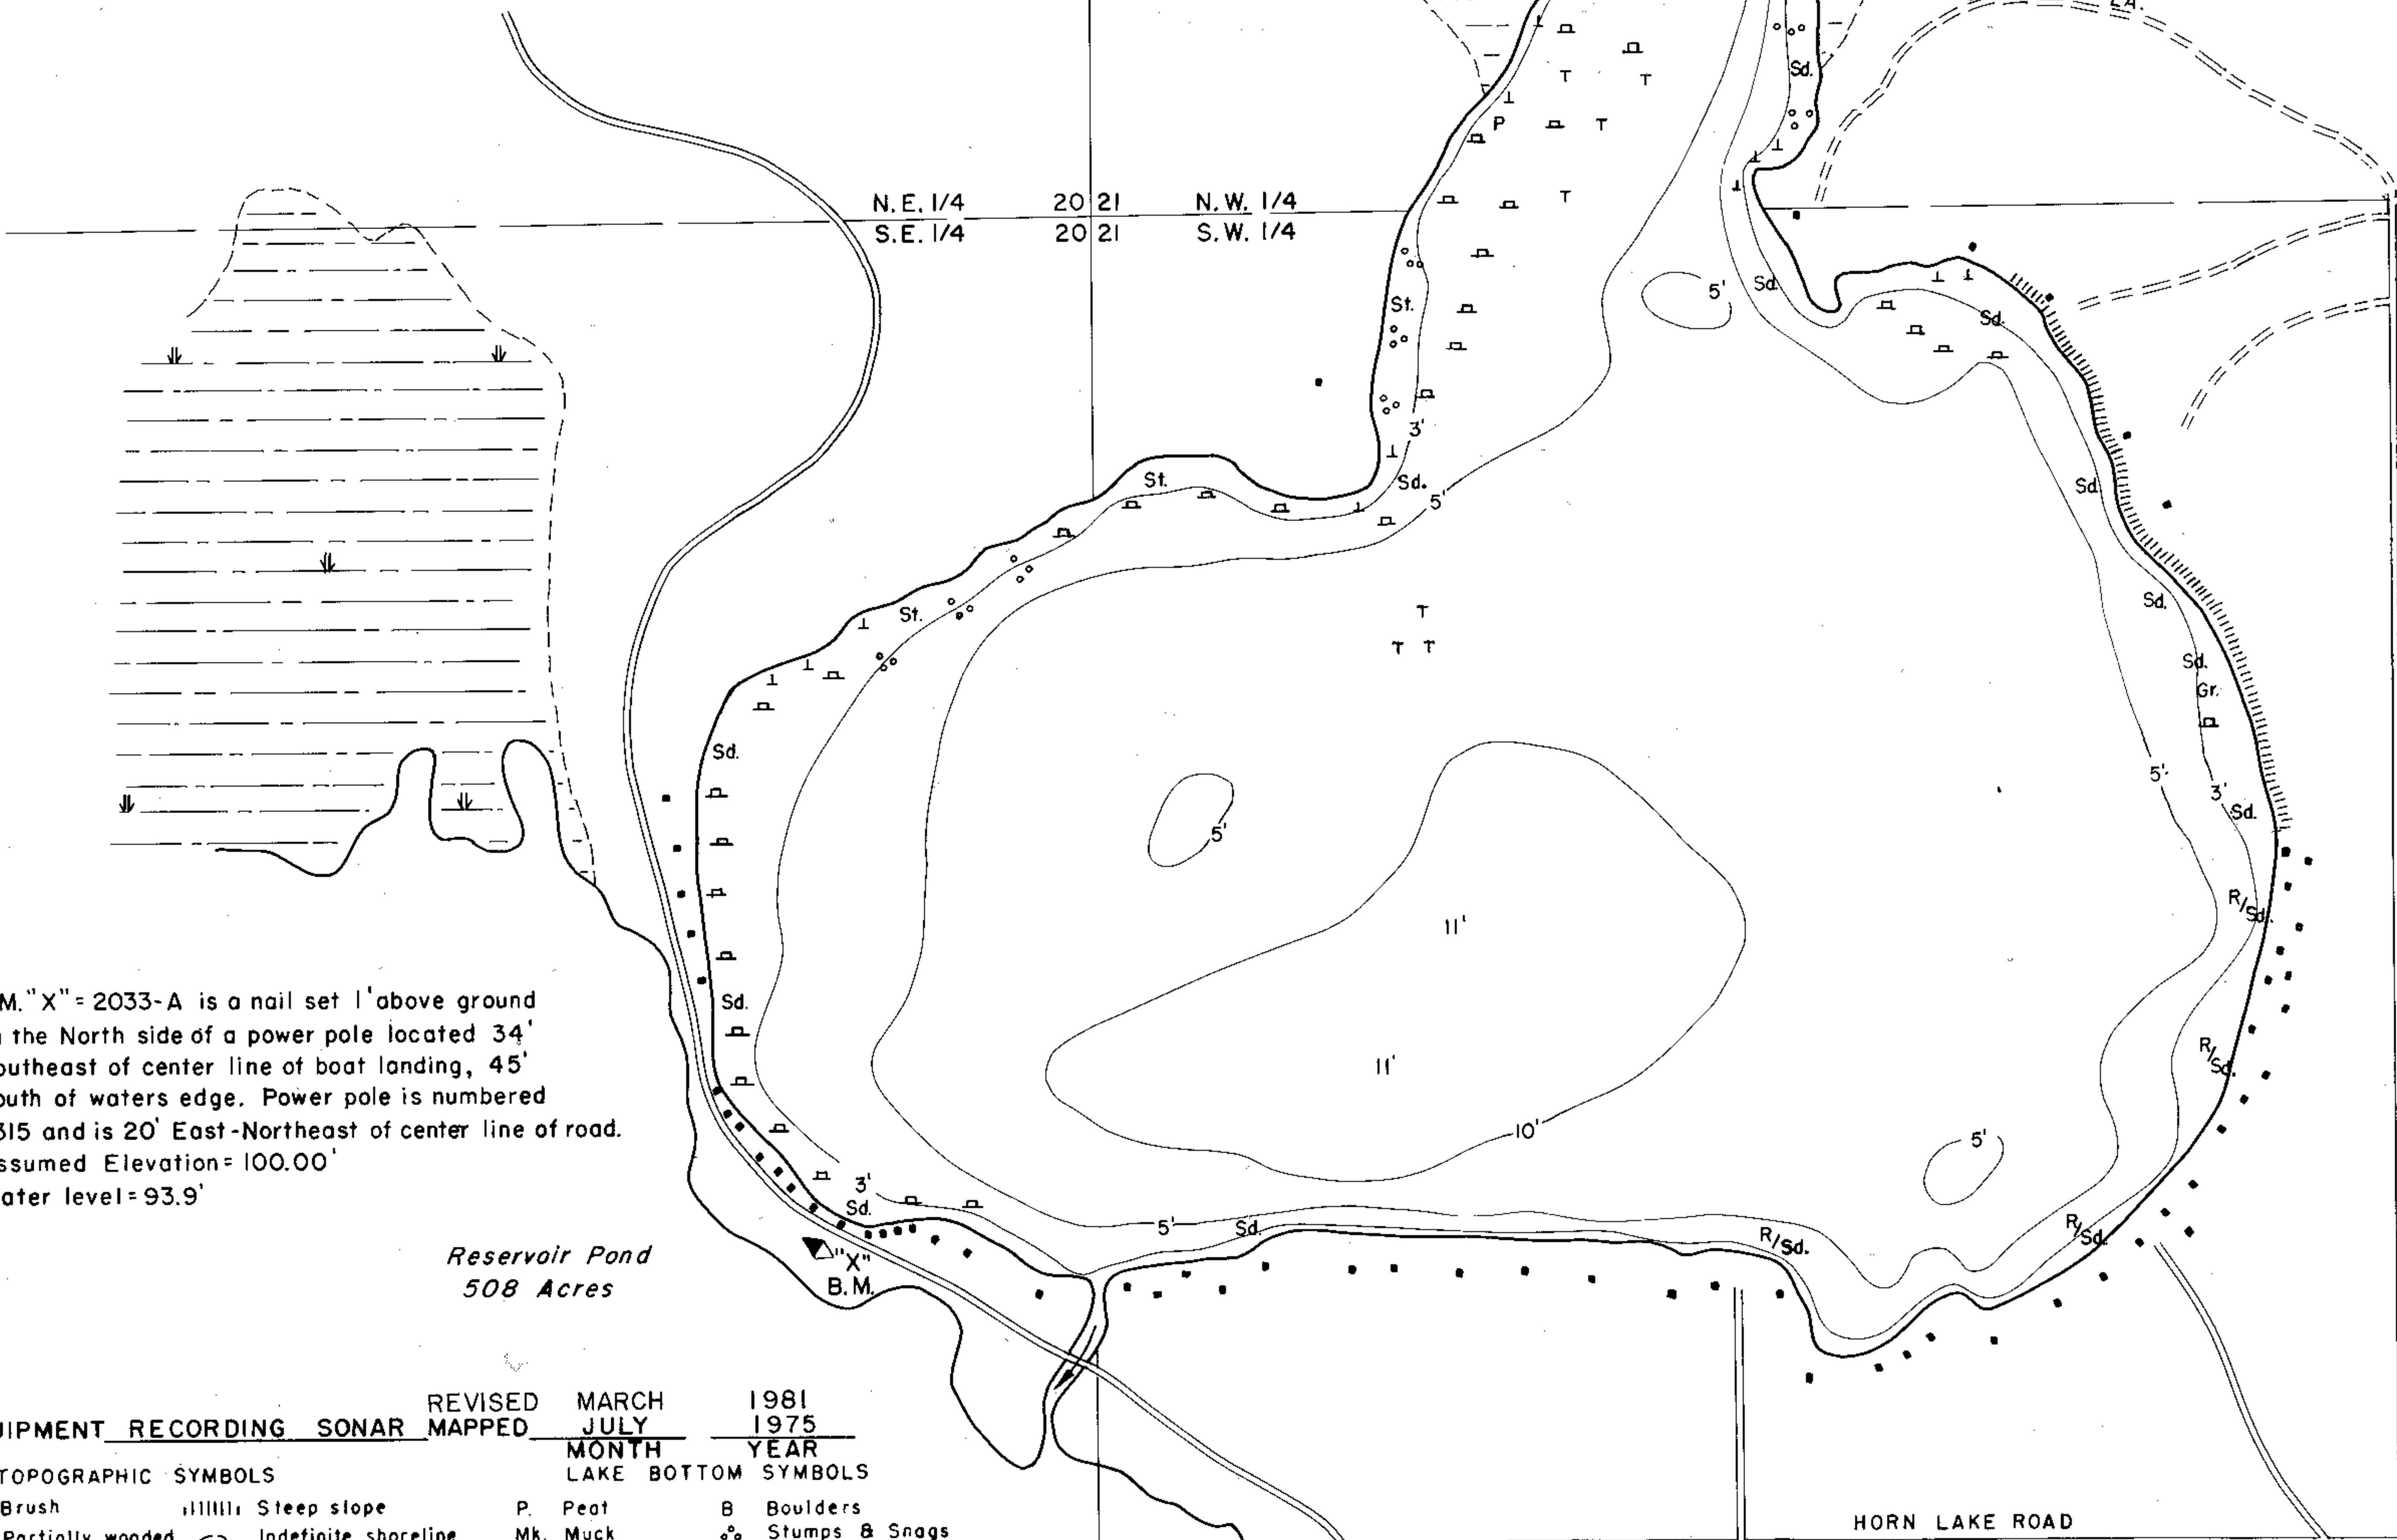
N.E. 1/4 20 21 N.W. 1/4
S.E. 1/4 20 21 S.W. 1/4

Sd.
P
St.
3'
Sd.
5'
St.
5'
Sd.
Sd.
Sd.
St.
Sd.
Sd.
Gr.
Sd.
5'
3'
Sd.
5'
11'
11'
10'
5'
R/Sd.
R/Sd.
R/Sd.
R/Sd.
3'
Sd.
5'
Sd.

M."X" = 2033-A is a nail set 1' above ground
the North side of a power pole located 34'
outheast of center line of boat landing, 45'
outh of waters edge. Power pole is numbered
315 and is 20' East-Northeast of center line of road.
ssumed Elevation = 100.00'
ater level = 93.9'

"X"
B.M.

Reservoir Pond
508 Acres

IPMENT RECORDING SONAR REVISED MARCH 1981
MAPPED JULY 1975
MONTH YEAR

TOPOGRAPHIC SYMBOLS
Brush
Partially wooded
Steep slope
Indefinite shoreline

LAKE BOTTOM SYMBOLS
P. Peat
Mk. Muck
B Boulders
Stumps & Snags

HORN LAKE ROAD